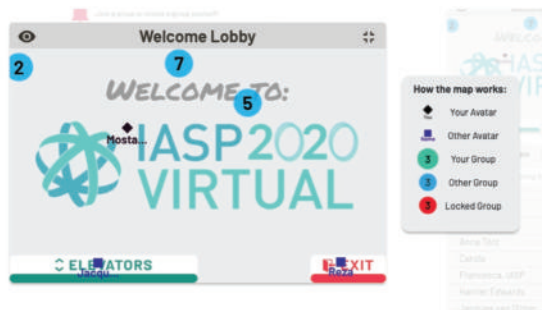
Welcome Lobby

2

7

WELCOME TO:

5

Mosta...

IASP 2020 VIRTUAL

ELEVATORS

Jacqu...

EXIT

Reza

How the map works:

You

Your Avatar

Name

Other Avatar

3 Your Group

3 Other Group

3 Locked Group

Anna Tory

Carola

Francesca, IASP

Heather Edwards